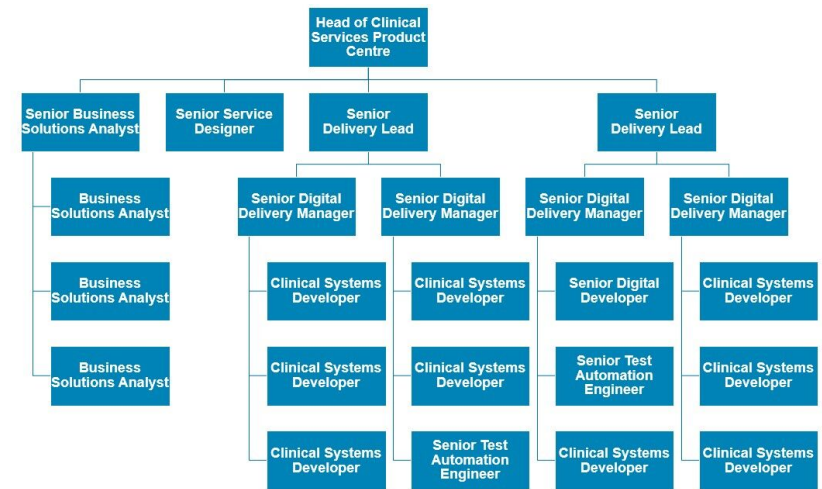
Head of Clinical Services Product Centre

Senior Business Solutions Analyst

Senior Service Designer

Senior Delivery Lead

Senior Delivery Lead

Business Solutions Analyst

Business Solutions Analyst

Business Solutions Analyst

Senior Digital Delivery Manager

Senior Digital Delivery Manager

Senior Digital Delivery Manager

Senior Digital Delivery Manager

Clinical Systems Developer

Clinical Systems Developer

Clinical Systems Developer

Clinical Systems Developer

Clinical Systems Developer

Senior Test Automation Engineer

Senior Digital Developer

Senior Test Automation Engineer

Clinical Systems Developer

Clinical Systems Developer

Clinical Systems Developer

Clinical Systems Developer